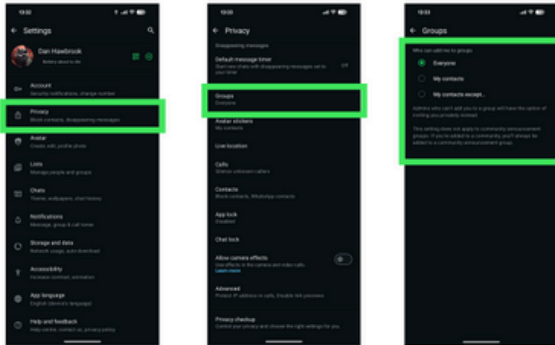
13:02

← Settings

Dan Hawbrook
Notice about to be

Account
Security notifications, change number

Privacy
Block contacts, disappearing messages

Avatar
Create, edit, profile photo

Lists
Manage people and groups

Chats
Theme, wallpapers, chat history

Notifications
Message, group & call tones

Storage and data
Network usage, auto-download

Accessibility
Increase contrast, animation

App language
English (device's language)

Help and feedback
Help centre, contact us, privacy policy

13:03

← Privacy

Disappearing messages

Default message timer
Start new chats with disappearing messages set to your timer
Off

Groups
Everyone

Avatar stickers
My contacts

Live location

Calls
Silence unknown callers

Contacts
Block contacts, WhatsApp contacts

App lock
Disabled

Chat lock

Allow camera effects
Use effects in the camera and video calls.
Learn more

Advanced
Protect IP address in calls, Disable link previews

Privacy checkup
Control your privacy and choose the right settings for you

13:03

← Groups

Who can add me to groups

Everyone

My contacts

My contacts except...

Admins who can't add you to a group will have the option of inviting you privately instead.

This setting does not apply to community announcement groups. If you're added to a community, you'll always be added to a community announcement group.